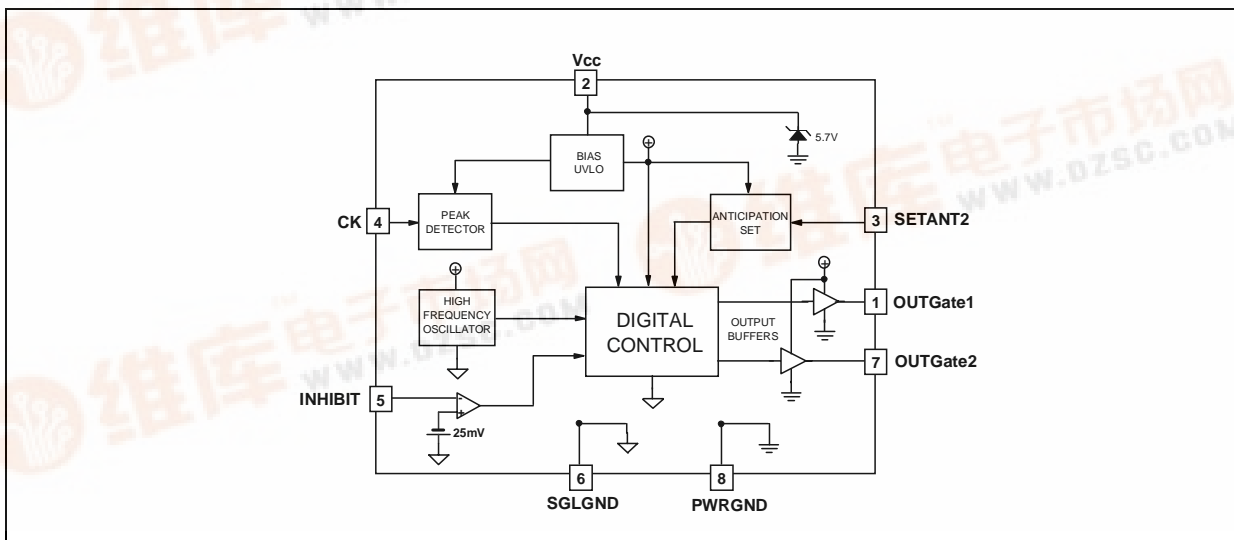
Vcc
2
5.7V
BIAS UVLO
PEAK DETECTOR
ANTICIPATION SET
CK 4
3 SETANT2
HIGH FREQUENCY OSCILLATOR
DIGITAL CONTROL
OUTPUT BUFFERS
1 OUTGate1
7 OUTGate2
INHIBIT 5
25mV
6
SGLGND
8
PWRGND
维库电子市场网
WWW.DZSC.COM